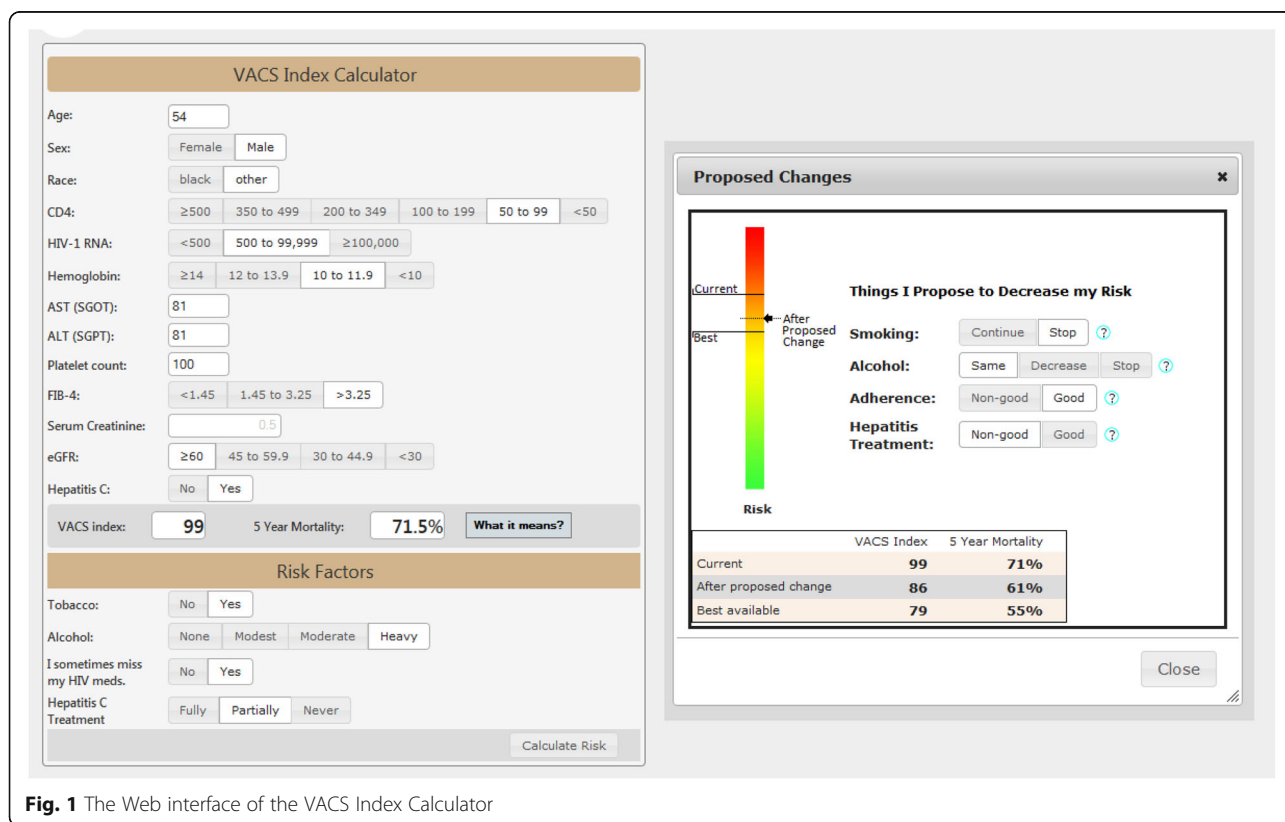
VACS Index Calculator

Age: 54

Sex: Female Male

Race: black other

CD4: ≥500 350 to 499 200 to 349 100 to 199 50 to 99 <50

HIV-1 RNA: <500 500 to 99,999 ≥100,000

Hemoglobin: ≥14 12 to 13.9 10 to 11.9 <10

AST (SGOT): 81

ALT (SGPT): 81

Platelet count: 100

FIB-4: <1.45 1.45 to 3.25 >3.25

Serum Creatinine: 0.5

eGFR: ≥60 45 to 59.9 30 to 44.9 <30

Hepatitis C: No Yes

VACS index: 99 5 Year Mortality: 71.5% What it means?

Risk Factors

Tobacco: No Yes

Alcohol: None Modest Moderate Heavy

I sometimes miss my HIV meds. No Yes

Hepatitis C Treatment Fully Partially Never

Calculate Risk

Proposed Changes ×

Current
After Proposed Change
Best

Risk

Things I Propose to Decrease my Risk

Smoking: Continue Stop ?

Alcohol: Same Decrease Stop ?

Adherence: Non-good Good ?

Hepatitis Treatment: Non-good Good ?

| | VACS Index | 5 Year Mortality |
|---|---|---|
| Current | 99 | 71% |
| After proposed change | 86 | 61% |
| Best available | 79 | 55% |

Close

Fig. 1 The Web interface of the VACS Index Calculator